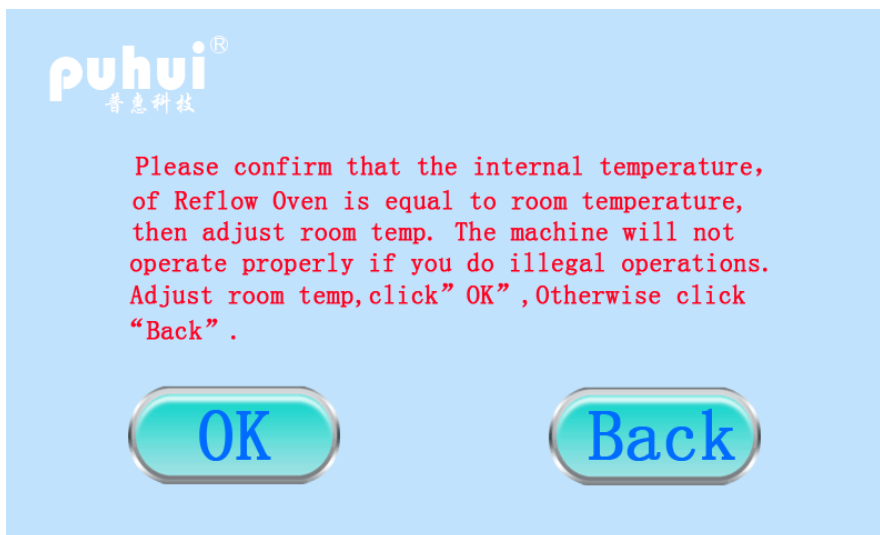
puhui®
普惠科技

Please confirm that the internal temperature, of Reflow Oven is equal to room temperature, then adjust room temp. The machine will not operate properly if you do illegal operations. Adjust room temp,click”OK”,Otherwise click “Back”.

OK

Back